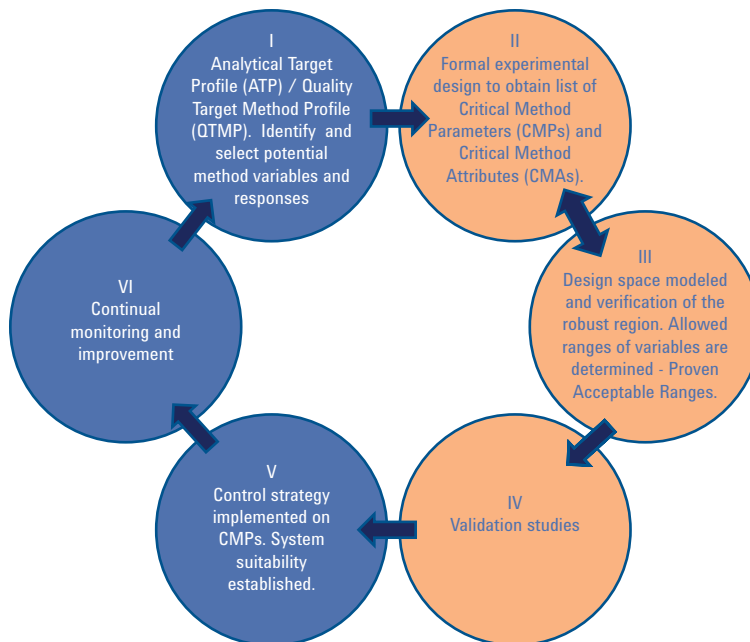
I
Analytical Target Profile (ATP) / Quality Target Method Profile (QTMP). Identify and select potential method variables and responses

II
Formal experimental design to obtain list of Critical Method Parameters (CMPs) and Critical Method Attributes (CMAs).

III
Design space modeled and verification of the robust region. Allowed ranges of variables are determined - Proven Acceptable Ranges.

IV
Validation studies

V
Control strategy implemented on CMPs. System suitability established.

VI
Continual monitoring and improvement